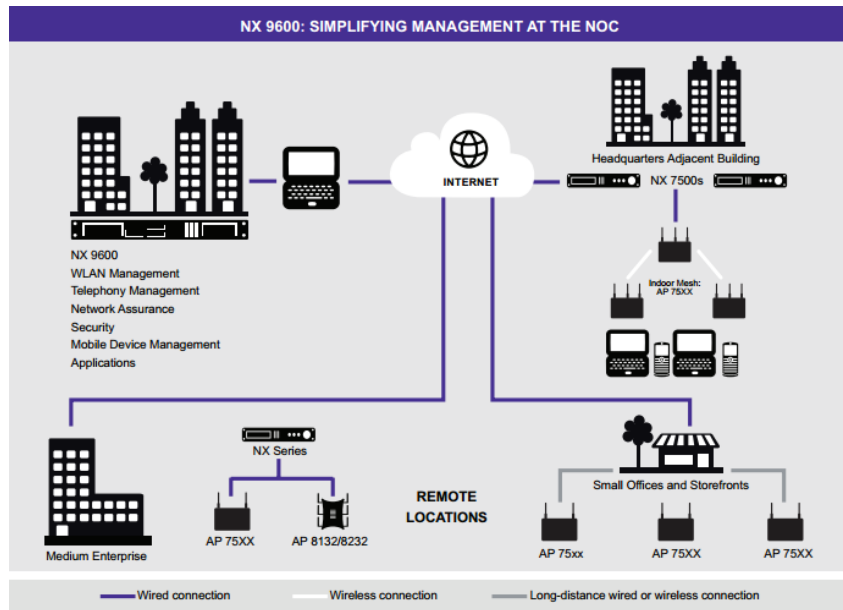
NX 9600: SIMPLIFYING MANAGEMENT AT THE NOC

INTERNET

Headquarters Adjacent Building

NX 7500s

Indoor Mesh: AP 75XX

NX 9600
WLAN Management
Telephony Management
Network Assurance
Security
Mobile Device Management
Applications

NX Series

AP 75XX

AP 8132/8232

Medium Enterprise

REMOTE LOCATIONS

Small Offices and Storefronts

AP 75xx

AP 75XX

AP 75XX

Wired connection

Wireless connection

Long-distance wired or wireless connection